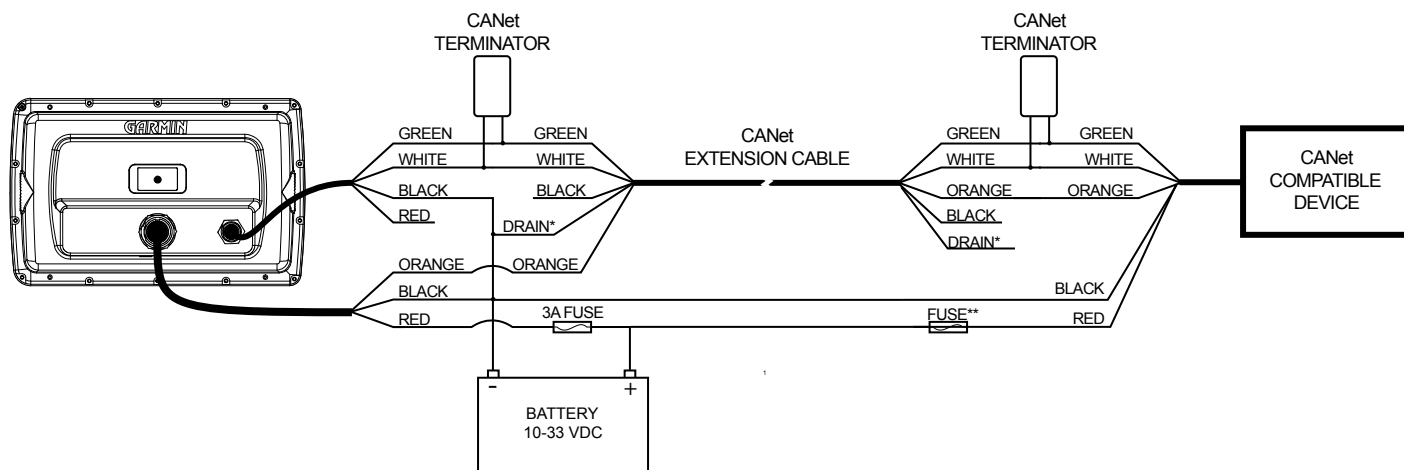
CANet TERMINATOR

CANet TERMINATOR

GARMIN

GREEN
WHITE
BLACK
RED

GREEN
WHITE
BLACK
DRAIN*

CANet EXTENSION CABLE

GREEN
WHITE
ORANGE
BLACK
DRAIN*

GREEN
WHITE
ORANGE

CANet COMPATIBLE DEVICE

ORANGE
BLACK
RED

ORANGE

3A FUSE

FUSE**

BLACK
RED

-
+
BATTERY 10-33 VDC